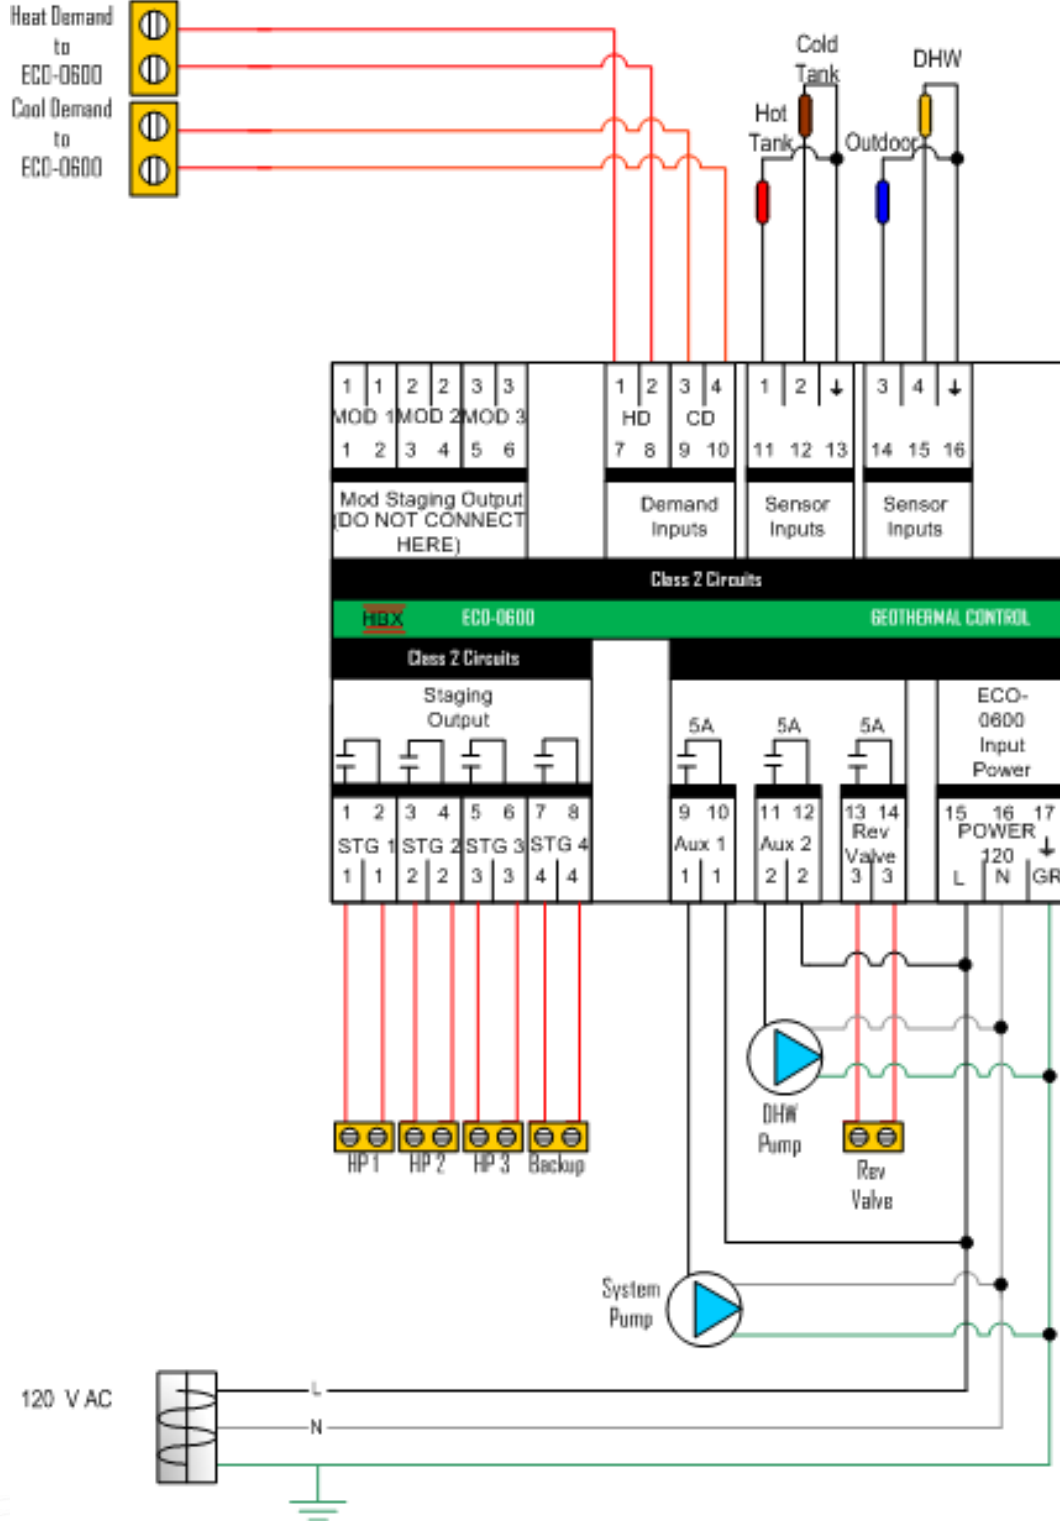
Heat Demand to ECO-0600
Cool Demand to ECO-0600

Cold Tank
DHW
Hot Tank
Outdoor

| 1 | 1 | 2 | 2 | 3 | 3 |
|---|---|---|---|---|---|
| MOD 1 | | MOD 2 | | MOD 3 | |
| 1 | 2 | 3 | 4 | 5 | 6 |

Mod Staging Output (DO NOT CONNECT HERE)

| 1 | 2 | 3 | 4 |
|---|---|---|---|
| HD | | CD | |
| 7 | 8 | 9 | 10 |

Demand Inputs

| 1 | 2 | ↓ |
|---|---|---|
| 11 | 12 | 13 |

Sensor Inputs

| 3 | 4 | ↓ |
|---|---|---|
| 14 | 15 | 16 |

Sensor Inputs

Class 2 Circuits
HBX ECO-0600 GEOTHERMAL CONTROL
Class 2 Circuits

Staging Output

5A 5A 5A

ECO-0600 Input Power

| 1 | 2 | 3 | 4 | 5 | 6 | 7 | 8 |
|---|---|---|---|---|---|---|---|
| STG 1 | | STG 2 | | STG 3 | | STG 4 | |
| 1 | 1 | 2 | 2 | 3 | 3 | 4 | 4 |

| 9 | 10 | 11 | 12 | 13 | 14 |
|---|---|---|---|---|---|
| Aux 1 | | Aux 2 | | Rev Valve | |
| 1 | 1 | 2 | 2 | 3 | 3 |

15 16 17
POWER
120
L N GR

HP 1 HP 2 HP 3 Backup

DHW Pump

Rev Valve

System Pump

120 V AC
L
N